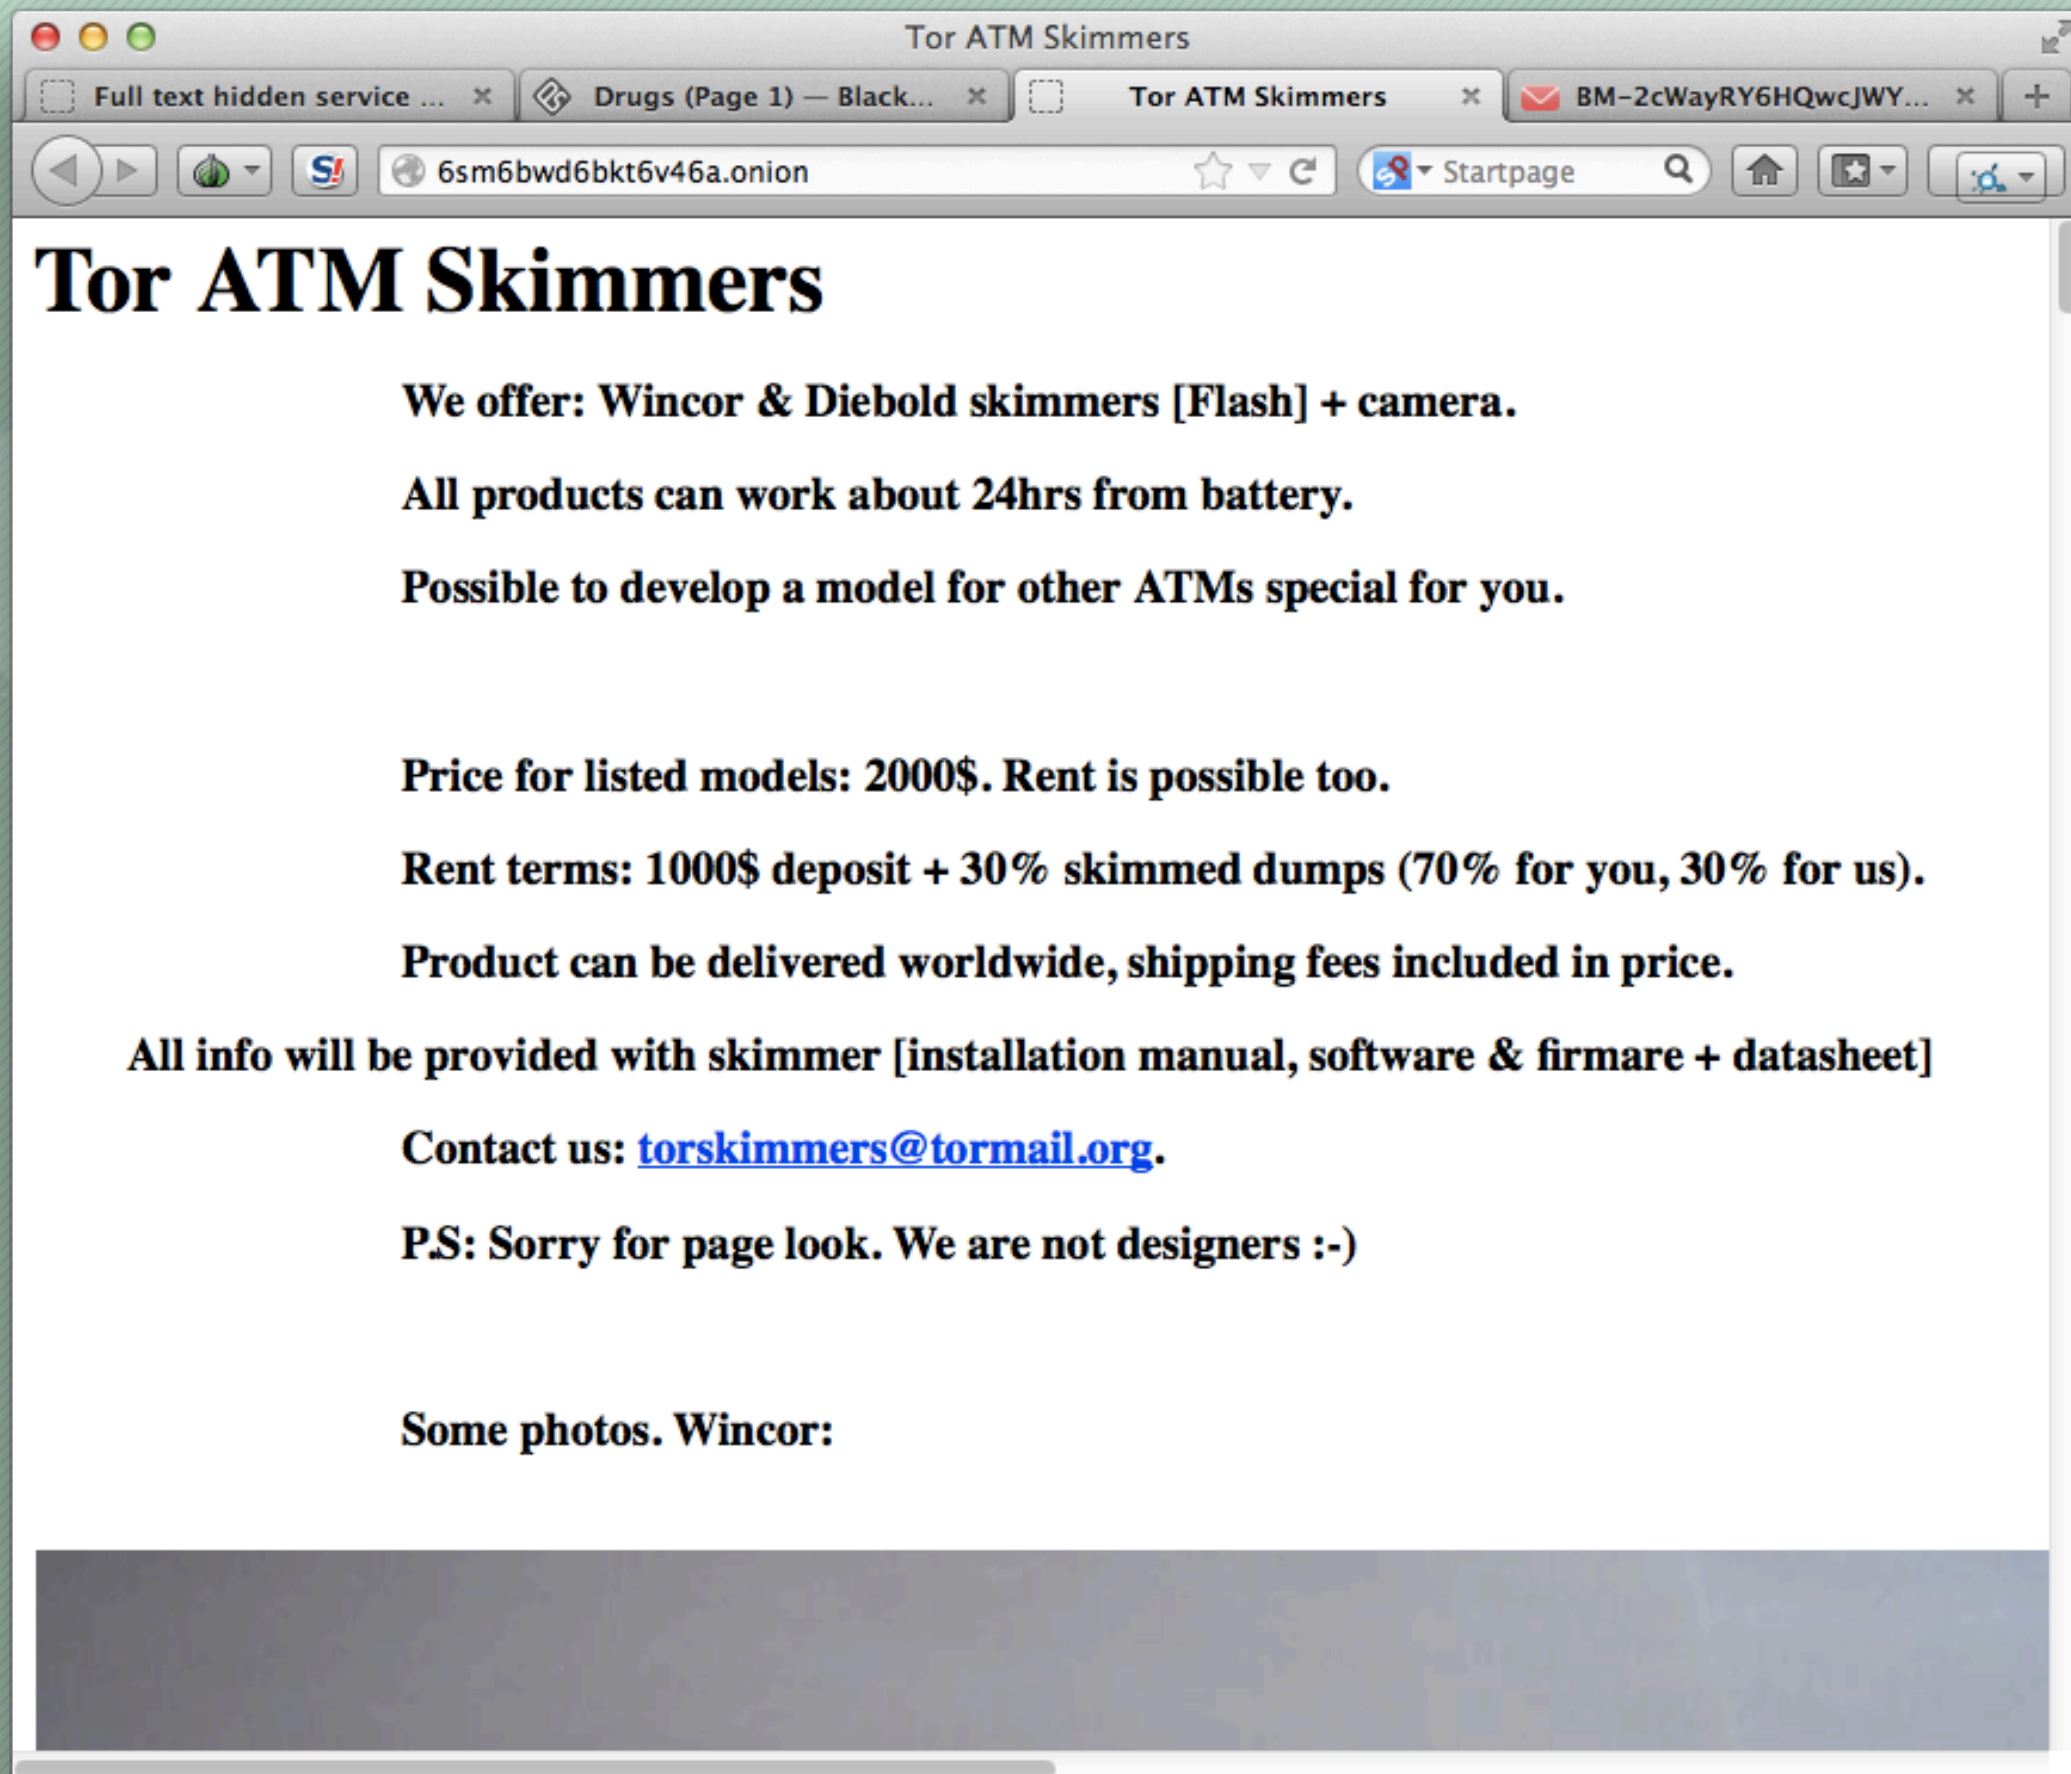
Tor ATM Skimmers

Full text hidden service ... ×
Drugs (Page 1) — Black... ×
Tor ATM Skimmers ×
BM-2cWayRY6HQwcJWY... ×
+

6sm6bwd6bkt6v46a.onion

Startpage

Tor ATM Skimmers

We offer: Wincor & Diebold skimmers [Flash] + camera.

All products can work about 24hrs from battery.

Possible to develop a model for other ATMs special for you.

Price for listed models: 2000$. Rent is possible too.

Rent terms: 1000$ deposit + 30% skimmed dumps (70% for you, 30% for us).

Product can be delivered worldwide, shipping fees included in price.

All info will be provided with skimmer [installation manual, software & firmare + datasheet]

Contact us: torskimmers@tormail.org.

P.S: Sorry for page look. We are not designers :-)

Some photos. Wincor: